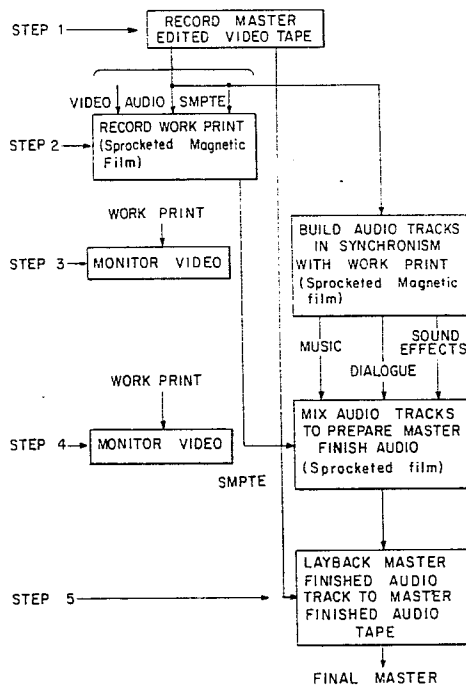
STEP 1

RECORD MASTER EDITED VIDEO TAPE

VIDEO AUDIO SMPTE

STEP 2

RECORD WORK PRINT (Sprocketed Magnetic Film)

WORK PRINT

STEP 3

MONITOR VIDEO

BUILD AUDIO TRACKS IN SYNCHRONISM WITH WORK PRINT (Sprocketed Magnetic film)

MUSIC

DIALOGUE

SOUND EFFECTS

WORK PRINT

STEP 4

MONITOR VIDEO

MIX AUDIO TRACKS TO PREPARE MASTER FINISH AUDIO (Sprocketed film)

SMPTE

STEP 5

LAYBACK MASTER FINISHED AUDIO TRACK TO MASTER FINISHED AUDIO TAPE

FINAL MASTER